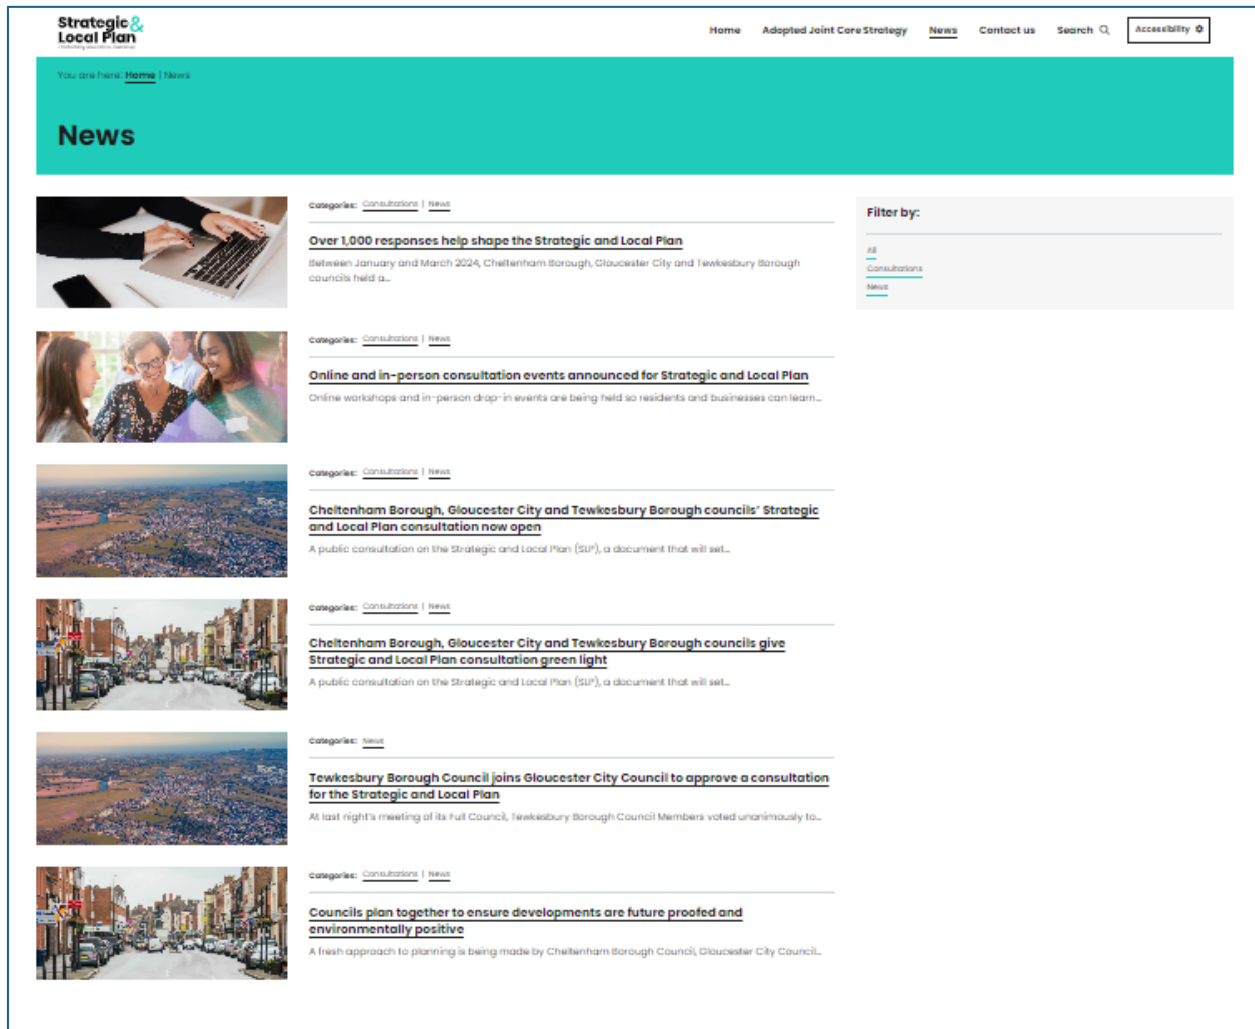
Strategic & Local Plan

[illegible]

Home Adopted Joint Core Strategy News Contact us Search Accessibility

You are here: Home | News

News

Categories: Consultations | News

Over 1,000 responses help shape the Strategic and Local Plan

Between January and March 2024, Cheltenham Borough, Gloucester City and Tewkesbury Borough councils held a...

Categories: Consultations | News

Online and in-person consultation events announced for Strategic and Local Plan

Online workshops and in-person drop-in events are being held so residents and businesses can learn...

Categories: Consultations | News

Cheltenham Borough, Gloucester City and Tewkesbury Borough councils' Strategic and Local Plan consultation now open

A public consultation on the Strategic and Local Plan (SLP), a document that will set...

Categories: Consultations | News

Cheltenham Borough, Gloucester City and Tewkesbury Borough councils give Strategic and Local Plan consultation green light

A public consultation on the Strategic and Local Plan (SLP), a document that will set...

Categories: News

Tewkesbury Borough Council joins Gloucester City Council to approve a consultation for the Strategic and Local Plan

At last night's meeting of its Full Council, Tewkesbury Borough Council Members voted unanimously to...

Categories: Consultations | News

Councils plan together to ensure developments are future proofed and environmentally positive

A fresh approach to planning is being made by Cheltenham Borough Council, Gloucester City Council...

Filter by:

All

Consultations

News